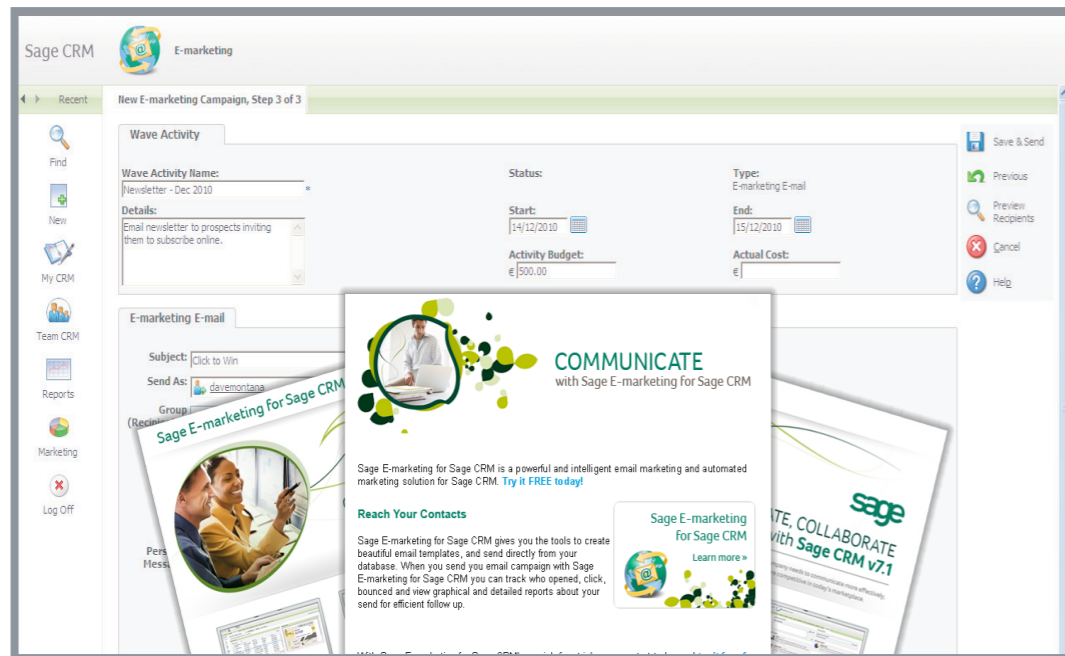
Sage CRM

E-marketing

Recent

New E-marketing Campaign, Step 3 of 3

Find

New

My CRM

Team CRM

Reports

Marketing

Log Off

Wave Activity

Wave Activity Name:
Newsletter - Dec 2010 *

Details:
Email newsletter to prospects inviting them to subscribe online.

Status:

Start:
14/12/2010

Activity Budget:
€ 500.00

Type:
E-marketing E-mail

End:
15/12/2010

Actual Cost:
€

Save & Send

Previous

Preview Recipients

Cancel

Help

E-marketing E-mail

Subject: Click to Win

Send As: davemontana

Group
(Recip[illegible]

Pers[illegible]
Mess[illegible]

Sage E-marketing for Sage CRM

COMMUNICATE
with Sage E-marketing for Sage CRM

Sage E-marketing for Sage CRM is a powerful and intelligent email marketing and automated marketing solution for Sage CRM. Try it FREE today!

Reach Your Contacts

Sage E-marketing for Sage CRM gives you the tools to create beautiful email templates, and send directly from your database. When you send you email campaign with Sage E-marketing for Sage CRM you can track who opened, click, bounced and view graphical and detailed reports about your send for efficient follow up.

Sage E-marketing for Sage CRM
Learn more »

sage

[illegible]ATE, COLLABORATE
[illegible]with Sage CRM v7.1

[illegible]